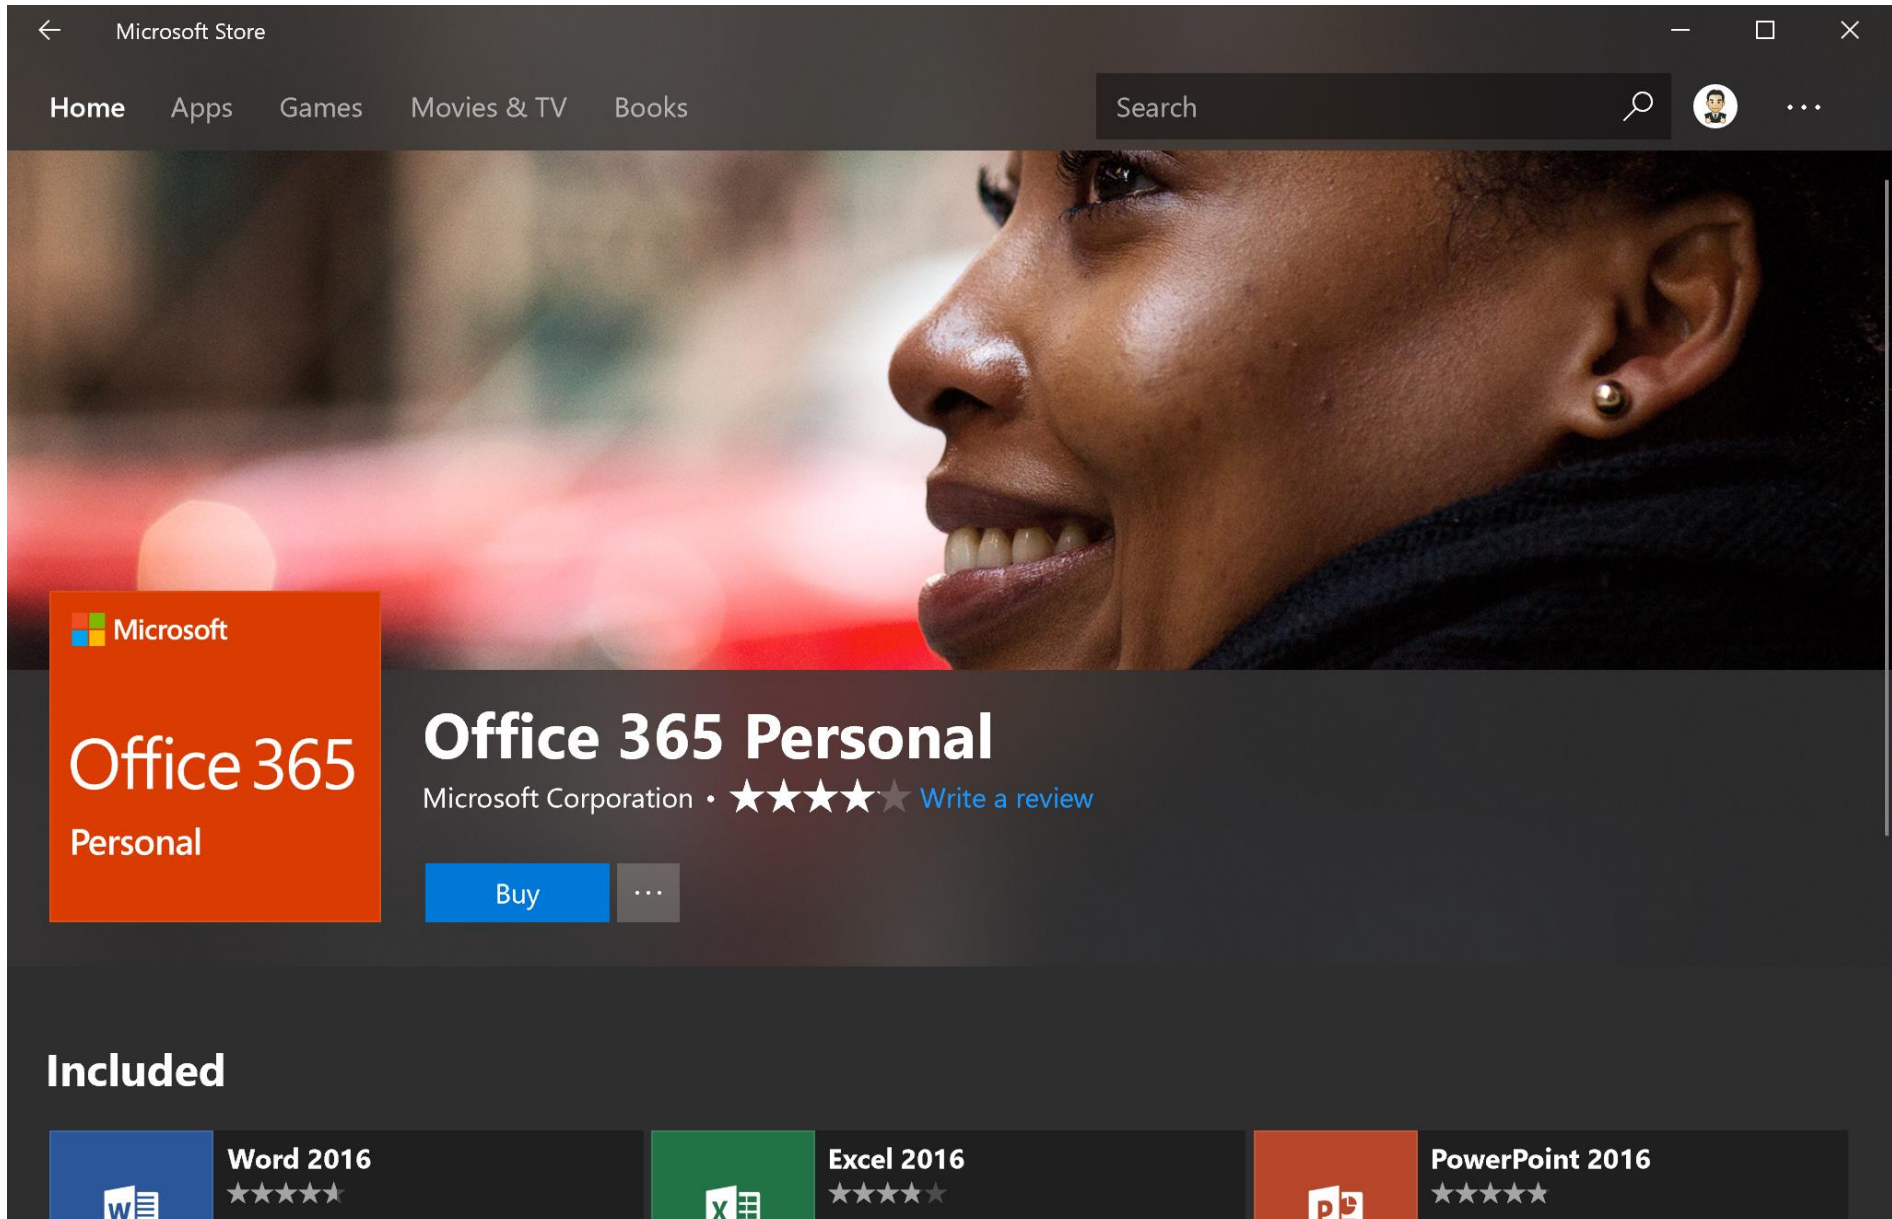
Microsoft Store

Home Apps Games Movies & TV Books

Search

Microsoft

Office 365

Personal

Office 365 Personal

Microsoft Corporation • ★★★★★ Write a review

Buy

...

Included

Word 2016
★★★★★

Excel 2016
★★★★★

PowerPoint 2016
★★★★★